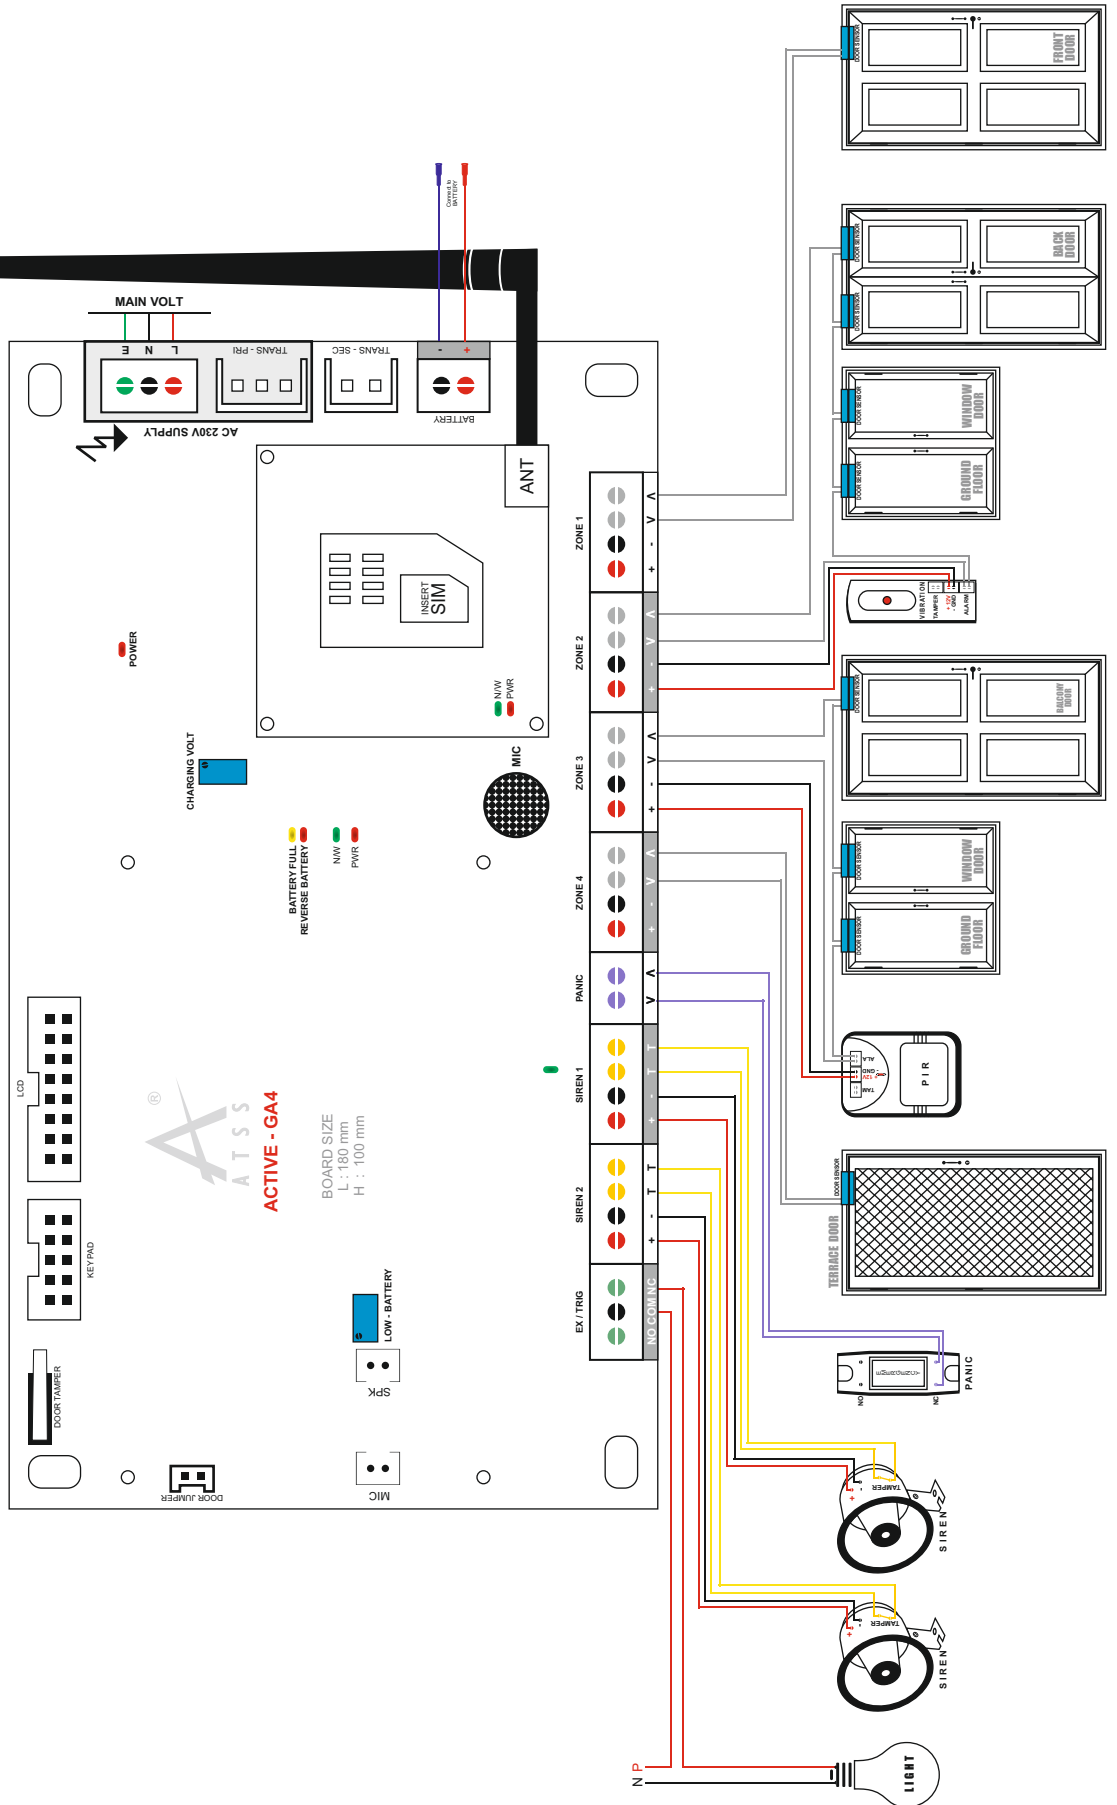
FRONT DOOR
DOOR SENSOR
BACK DOOR
DOOR SENSOR
DOOR SENSOR
WINDOW DOOR
DOOR SENSOR
GROUND FLOOR
DOOR SENSOR
Connect to BATTERY
MAIN VOLT
E N L
TRANS - PRI
TRANS - SEC
- +
BATTERY
AC 230V SUPPLY
ANT
INSERT SIM
N/W PWR
ZONE 1
ZONE 2
ZONE 3
ZONE 4
PANIC
SIREN 1
SIREN 2
EX / TRIG
NO COM NC
VIBRATION TAMPER + 12V - GND ALARM
BALCONY DOOR
DOOR SENSOR
WINDOW DOOR
DOOR SENSOR
GROUND FLOOR
DOOR SENSOR
POWER
CHARGING VOLT
MIC
BATTERY FULL
REVERSE BATTERY
N/W
PWR
ALA +12V GND TAM
P I R
DOOR SENSOR
TERRACE DOOR
LCD
KEY PAD
ATSS
ACTIVE - GA4
BOARD SIZE
L : 180 mm
H : 100 mm
LOW - BATTERY
SPK
PANIC
NO NC
DOOR TAMPER
DOOR JUMPER
MIC
TAMPER
SIREN
TAMPER
SIREN
P N
LIGHT